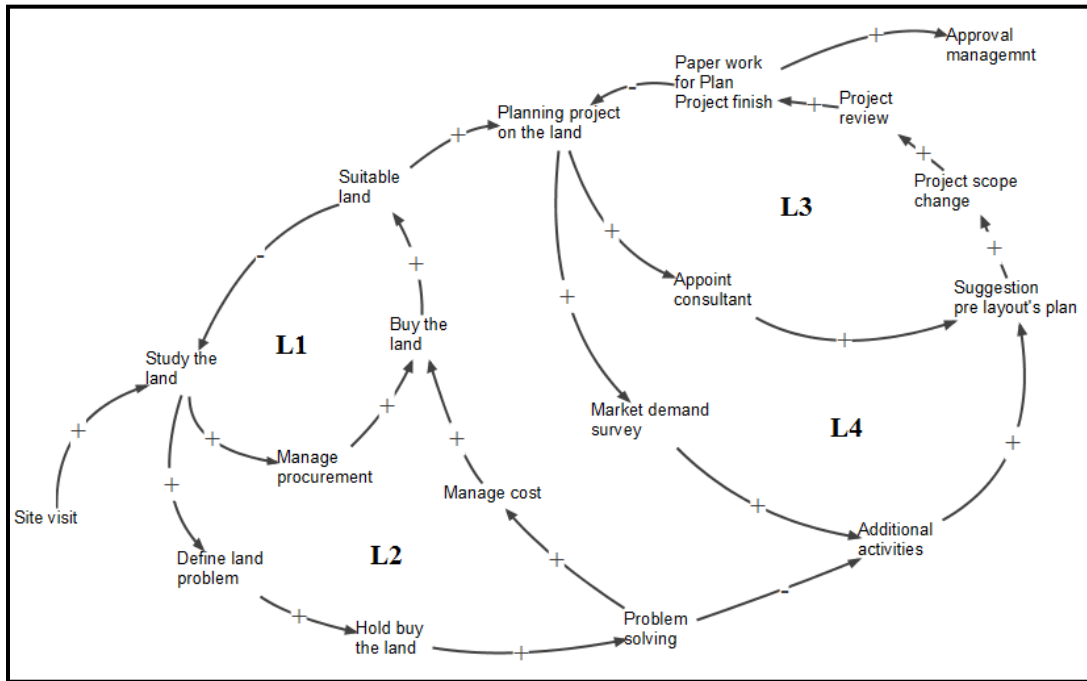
Approval managemnt

+

Paper work for Plan Project finish

-

Planning project on the land

+

Project review

+

Suitable land

+

Project scope change

L3

-

+

+

Appoint consultant

Suggestion pre layout's plan

+

+

Buy the land

L1

Study the land

+

+

Market demand survey

L4

+

+

+

Manage procurement

+

+

Manage cost

Site visit

+

+

Additional activities

Define land problem

L2

+

-

Problem solving

+

Hold buy the land

+